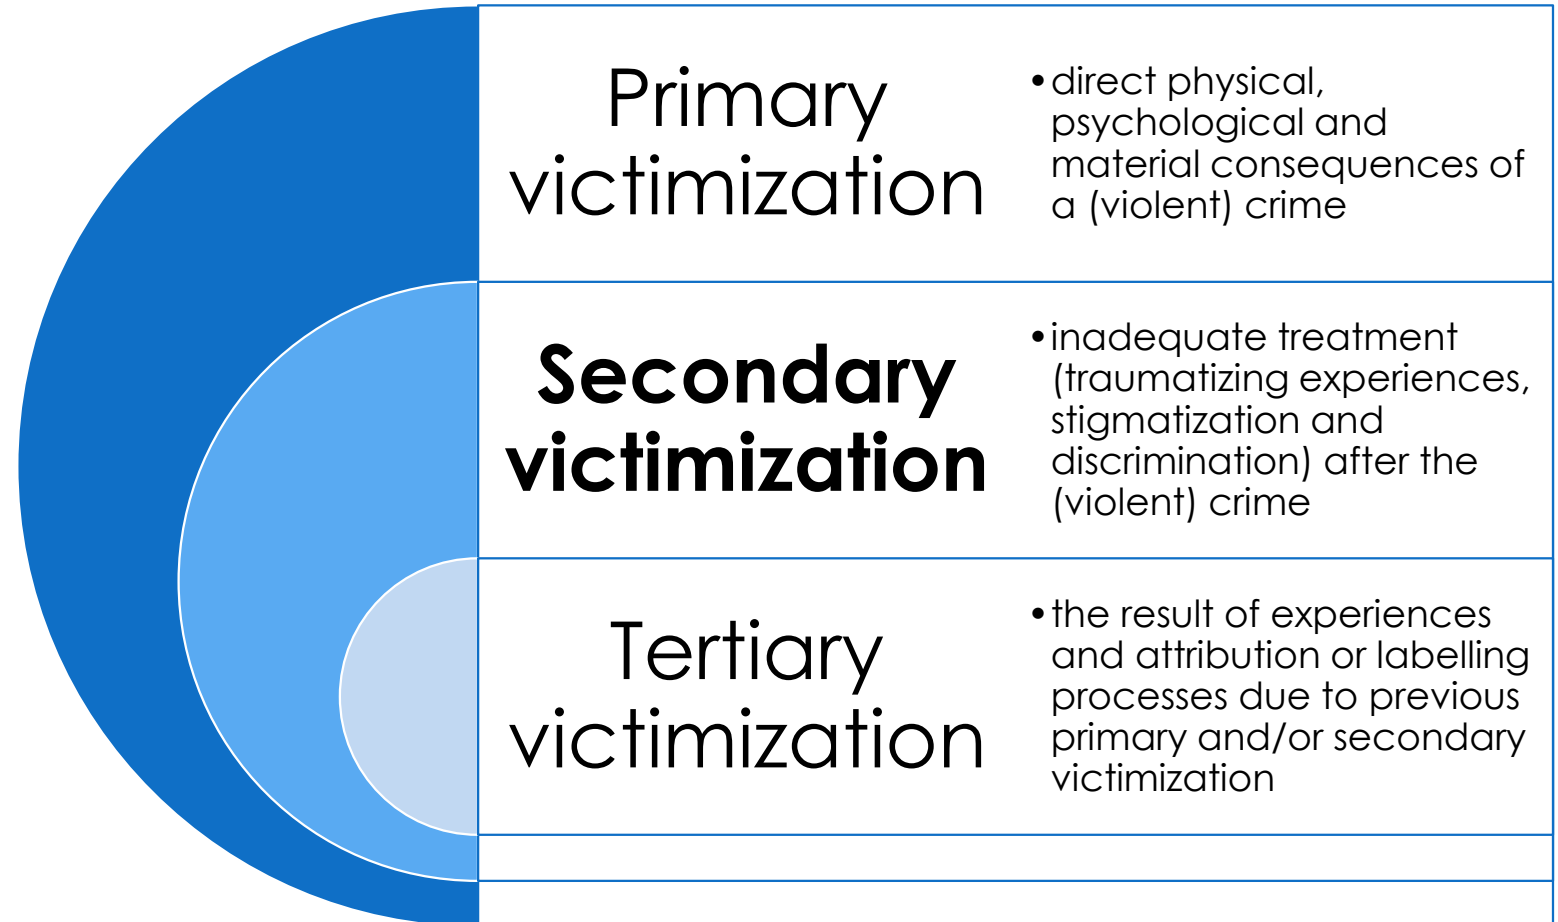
Primary victimization

• direct physical, psychological and material consequences of a (violent) crime

**Secondary victimization**

• inadequate treatment (traumatizing experiences, stigmatization and discrimination) after the (violent) crime

Tertiary victimization

• the result of experiences and attribution or labelling processes due to previous primary and/or secondary victimization